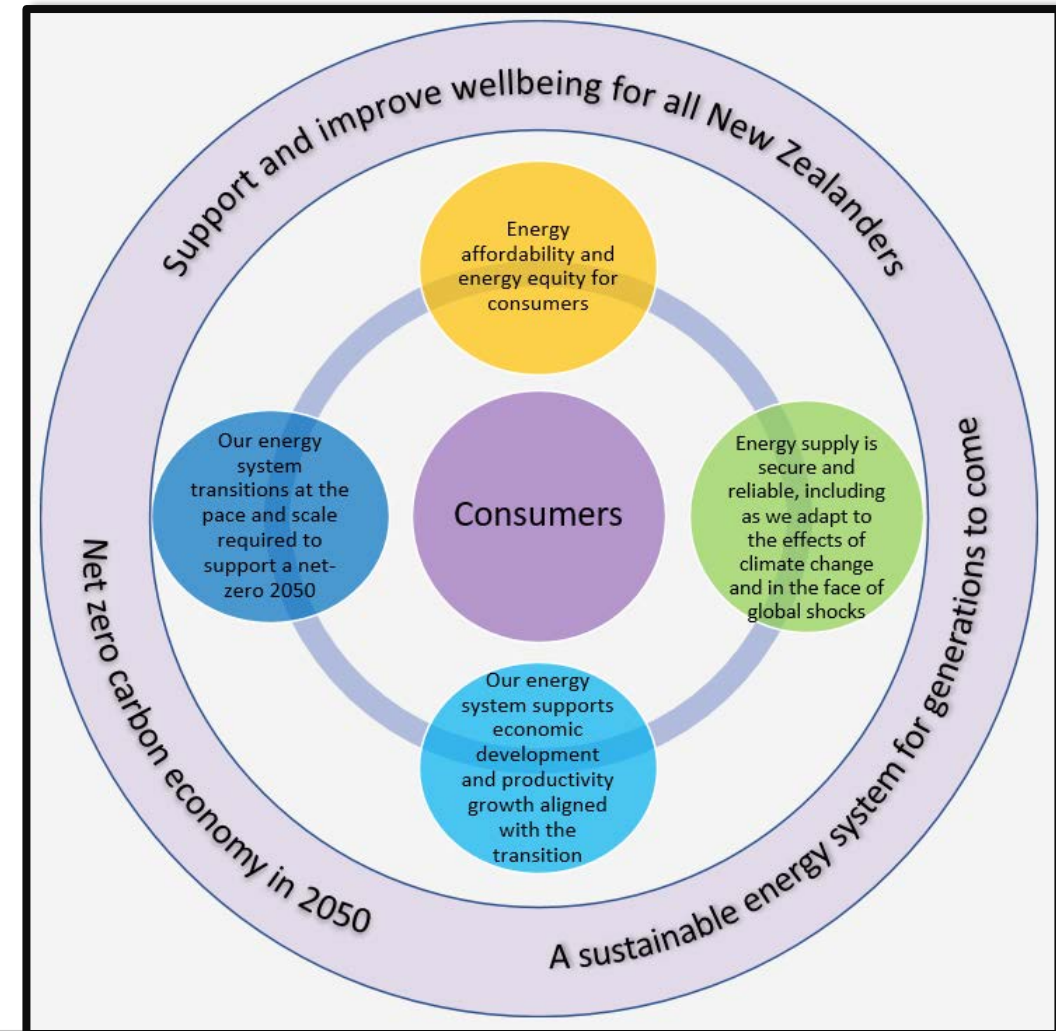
Support and improve wellbeing for all New Zealanders

Energy affordability and energy equity for consumers

Our energy system transitions at the pace and scale required to support a net-zero 2050

Consumers

Energy supply is secure and reliable, including as we adapt to the effects of climate change and in the face of global shocks

Our energy system supports economic development and productivity growth aligned with the transition

Net zero carbon economy in 2050

A sustainable energy system for generations to come